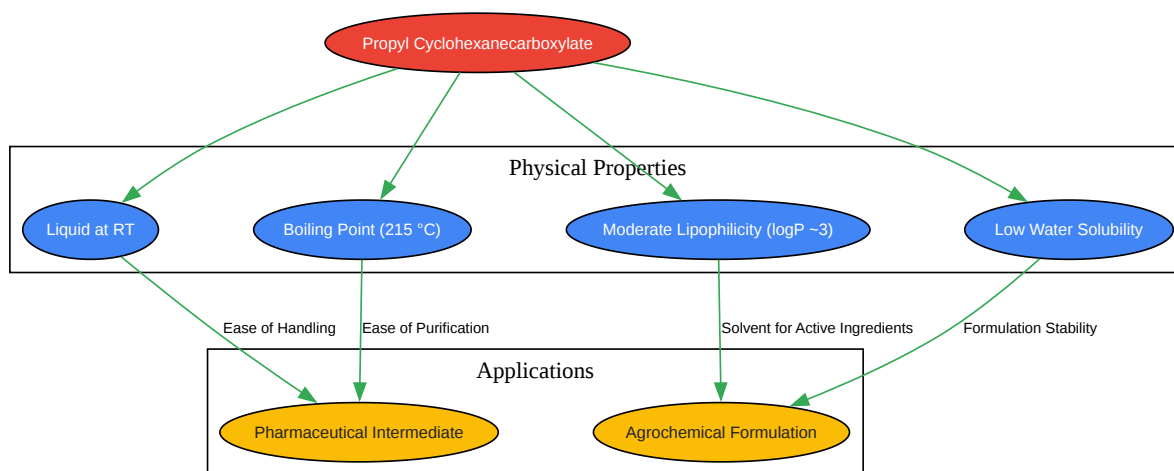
Propyl Cyclohexanecarboxylate

Physical Properties

Liquid at RT

Boiling Point (215 °C)

Moderate Lipophilicity (logP ~3)

Low Water Solubility

Ease of Handling

Ease of Purification

Solvent for Active Ingredients

Formulation Stability

Applications

Pharmaceutical Intermediate

Agrochemical Formulation